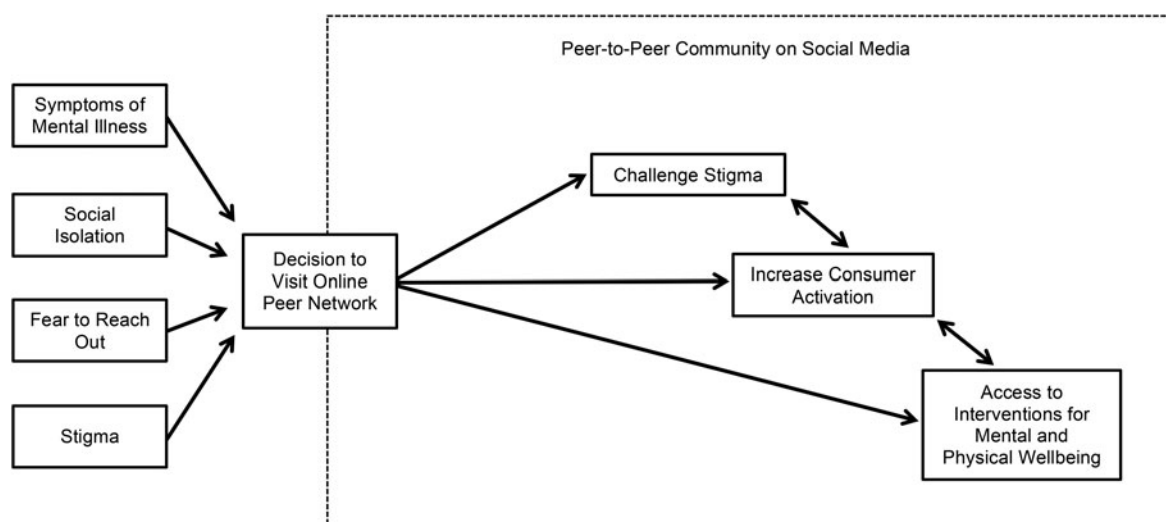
Peer-to-Peer Community on Social Media

Symptoms of Mental Illness

Social Isolation

Fear to Reach Out

Stigma

Decision to Visit Online Peer Network

Challenge Stigma

Increase Consumer Activation

Access to Interventions for Mental and Physical Wellbeing